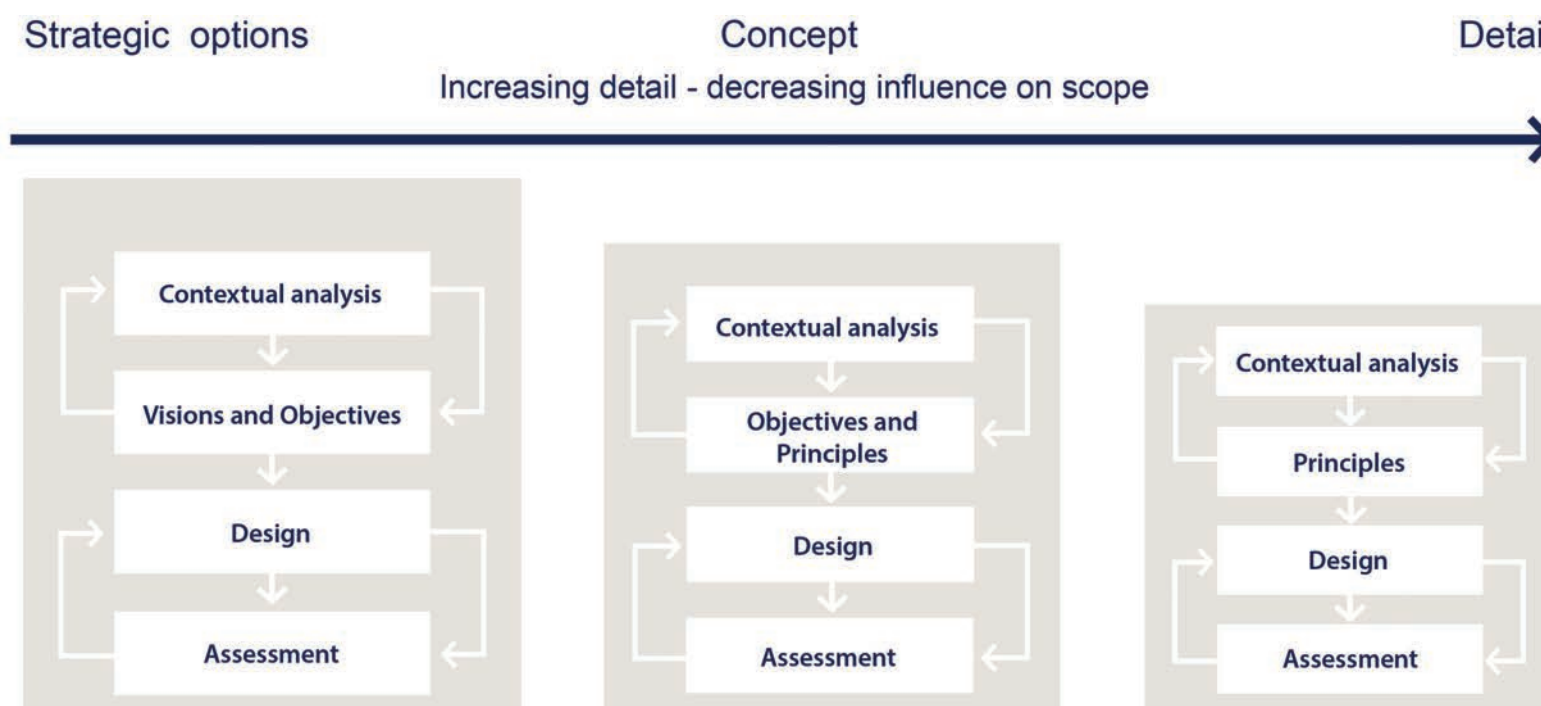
Strategic options

Concept

Detai

Increasing detail - decreasing influence on scope

Contextual analysis

Visions and Objectives

Design

Assessment

Contextual analysis

Objectives and Principles

Design

Assessment

Contextual analysis

Principles

Design

Assessment